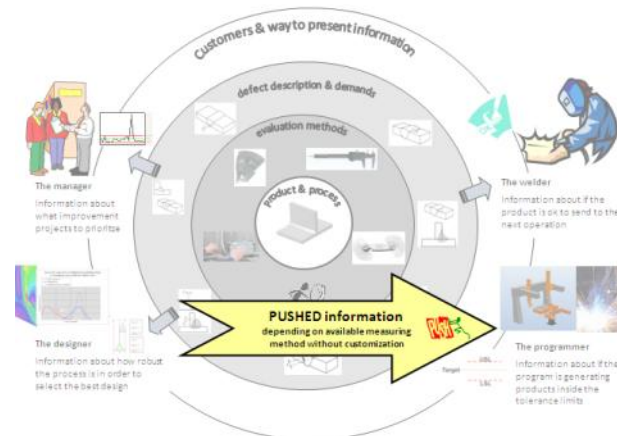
Customers & way to present information

defect description & demands

evaluation methods

product & process

The manager
Information about what improvement projects to prioritize

The welder
Information about if the product is ok to send to the next operation

The designer
Information about how robust the process is in order to select the best design

The programmer
Information about if the program is generating products inside the tolerance limits

PUSHED information
depending on available measuring method without customization

Target